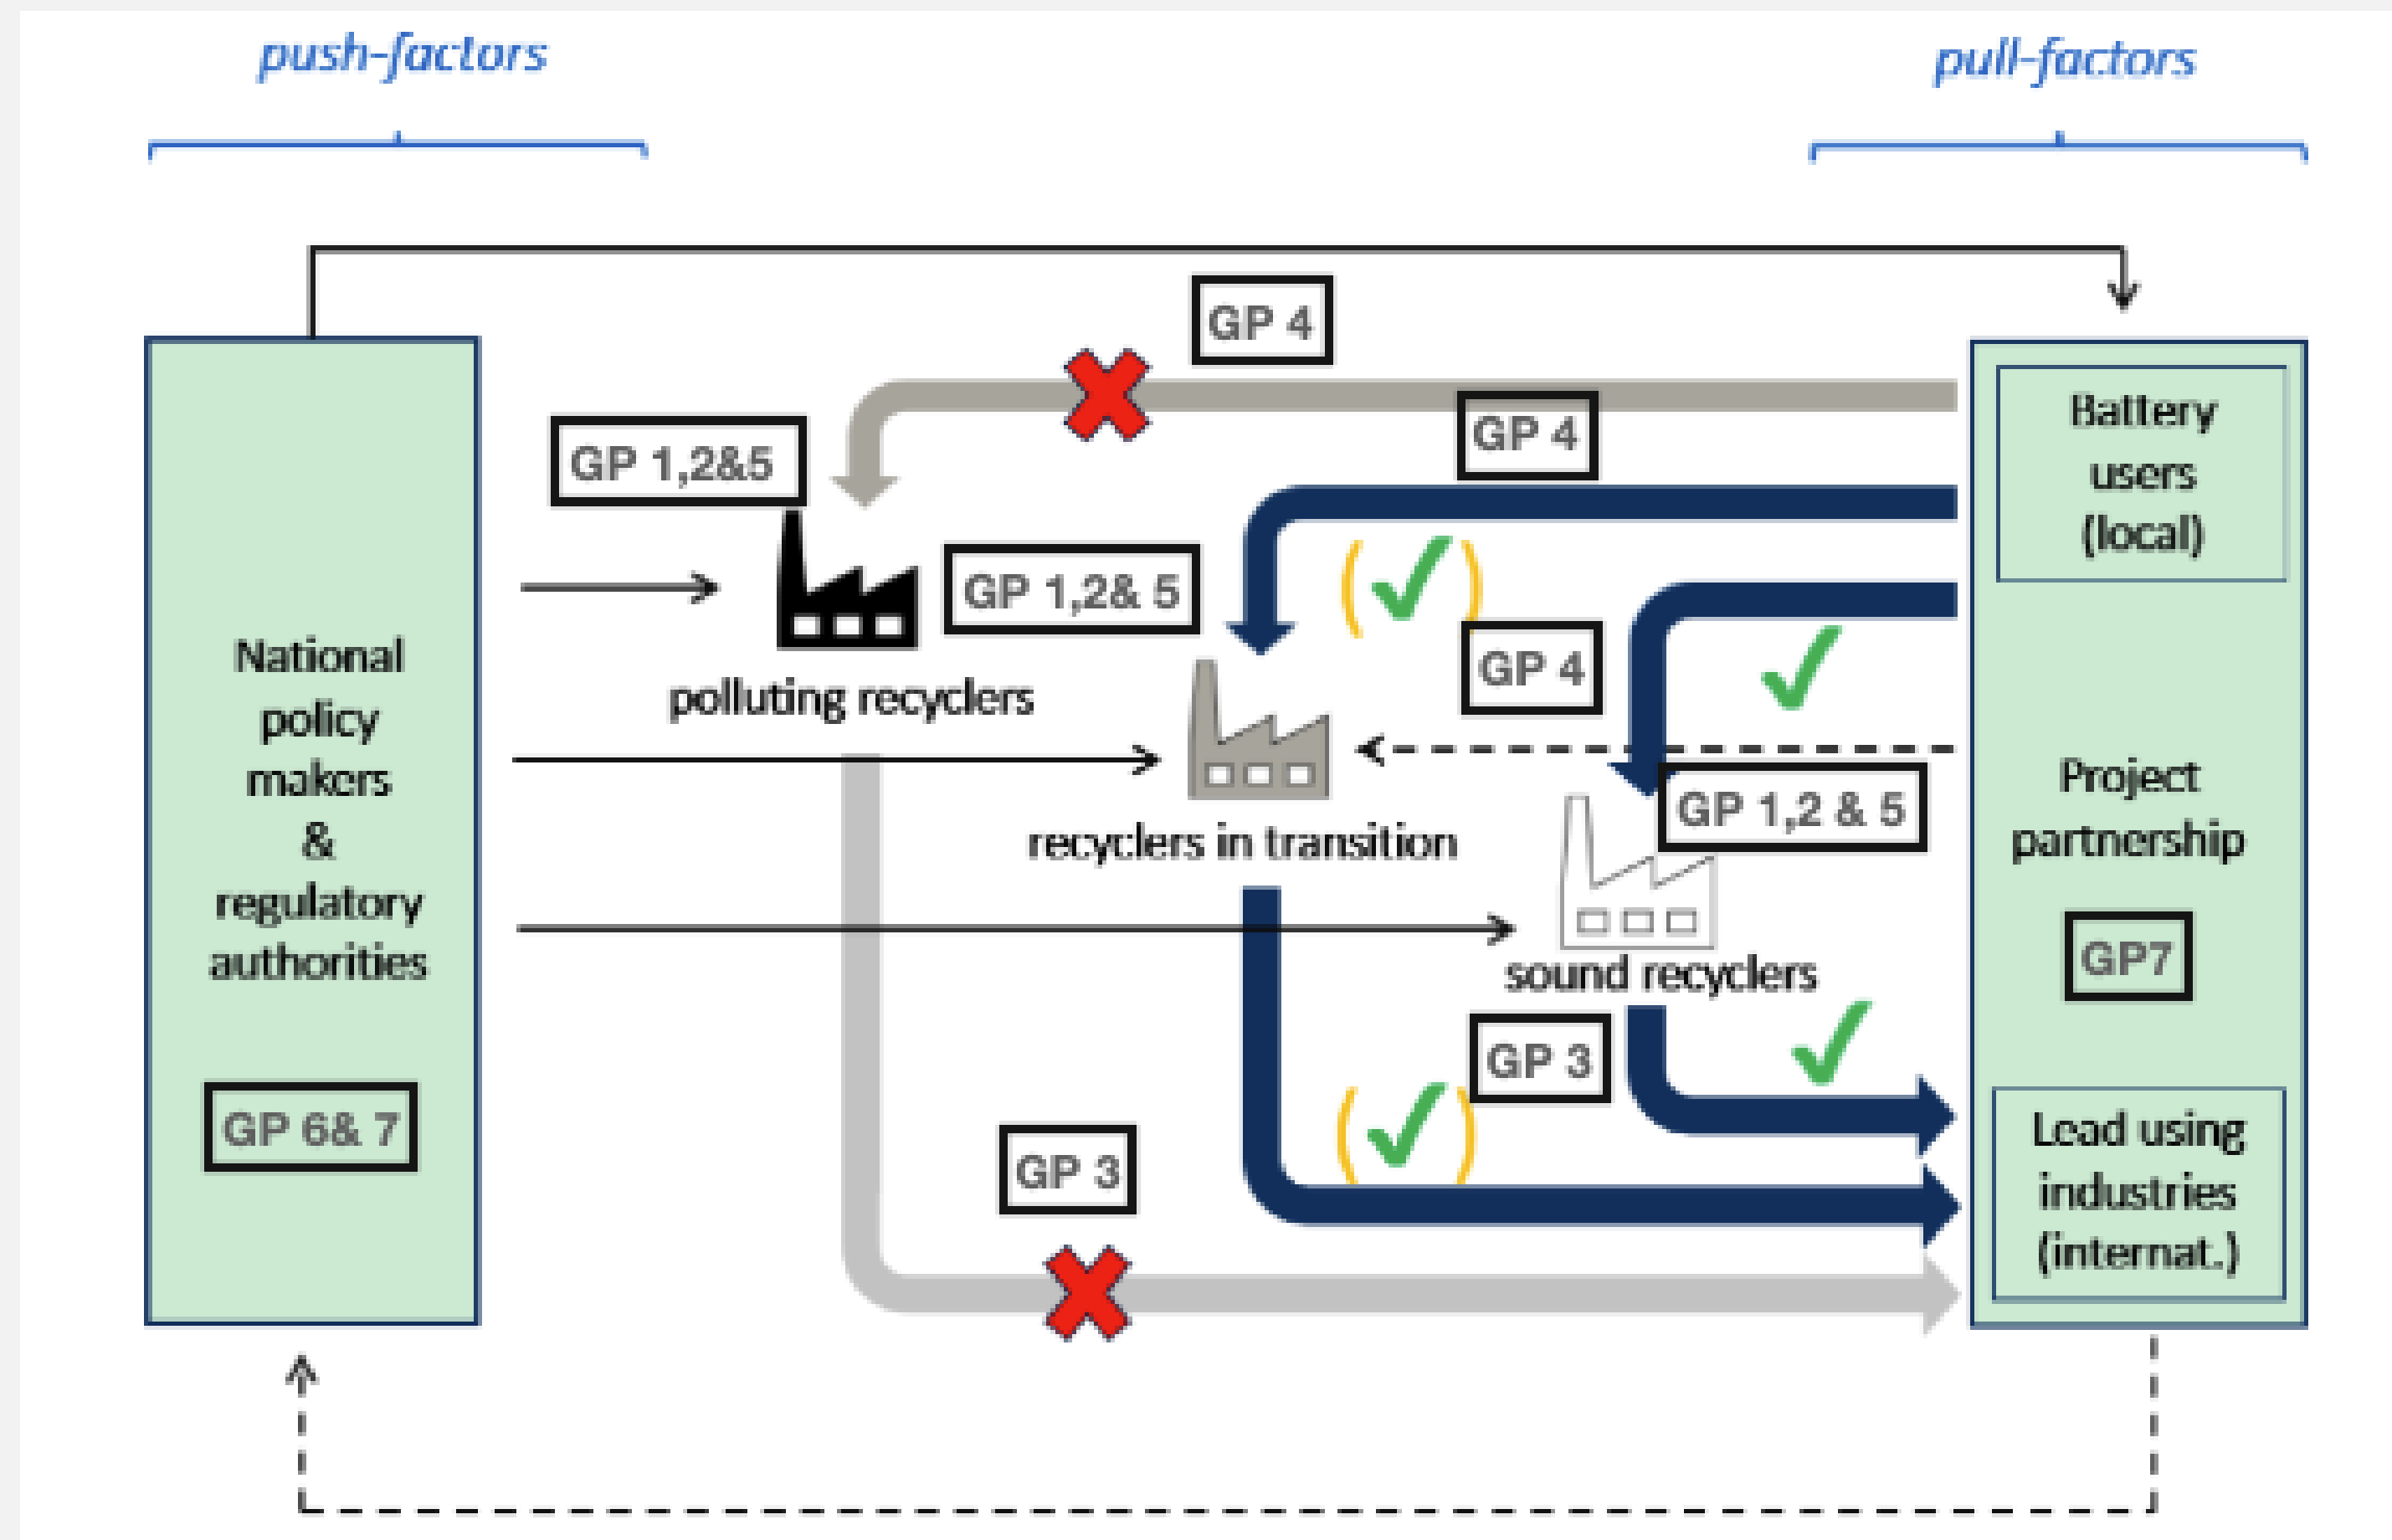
push-factors

pull-factors

National policy makers & regulatory authorities

GP 6& 7

GP 4

GP 1,2&5

GP 4

Battery users (local)

GP 1,2& 5

polluting recyclers

GP 4

recyclers in transition

GP 1,2 & 5

Project partnership

GP7

sound recyclers

GP 3

GP 3

Lead using industries (internat.)